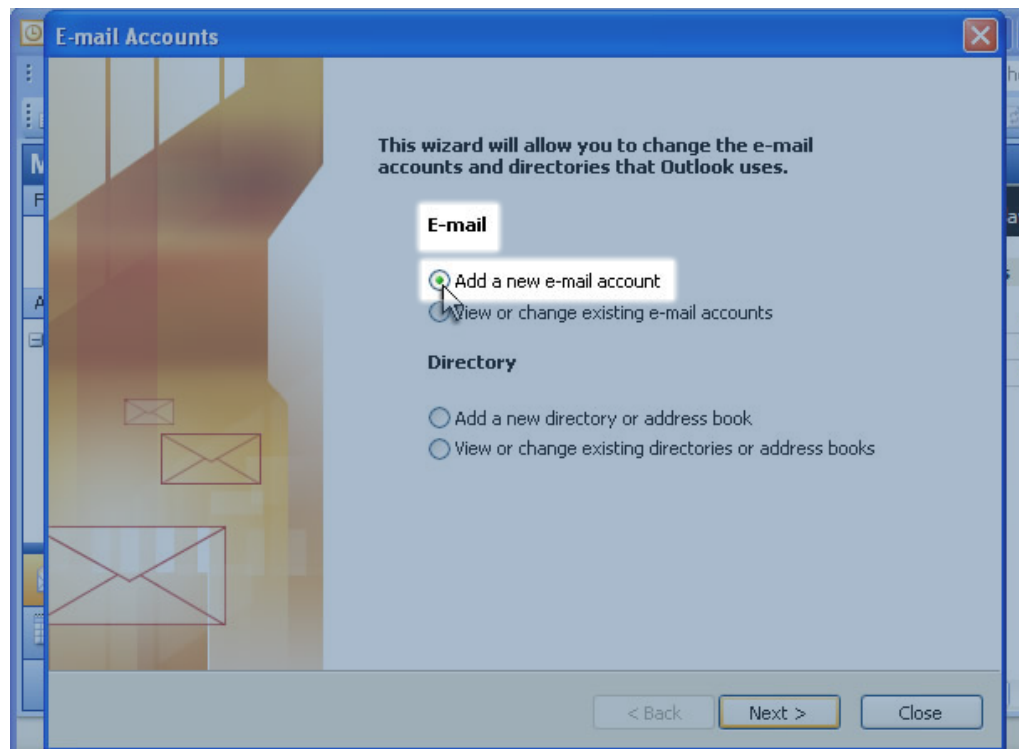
E-mail Accounts

This wizard will allow you to change the e-mail accounts and directories that Outlook uses.

E-mail

Add a new e-mail account

View or change existing e-mail accounts

Directory

Add a new directory or address book

View or change existing directories or address books

< Back

Next >

Close